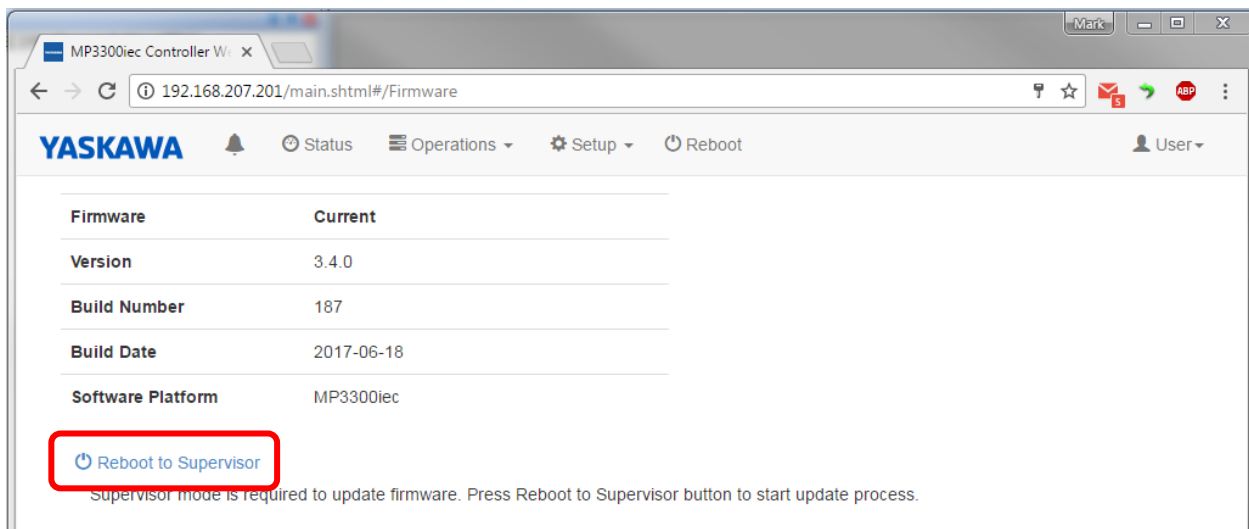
MP3300iec Controller W ×

Mark

192.168.207.201/main.shtml#/Firmware

5

ABP

YASKAWA

Status

Operations

Setup

Reboot

User

| Firmware | Current |
|---|---|
| Version | 3.4.0 |
| Build Number | 187 |
| Build Date | 2017-06-18 |
| Software Platform | MP3300iec |

Reboot to Supervisor

Supervisor mode is required to update firmware. Press Reboot to Supervisor button to start update process.